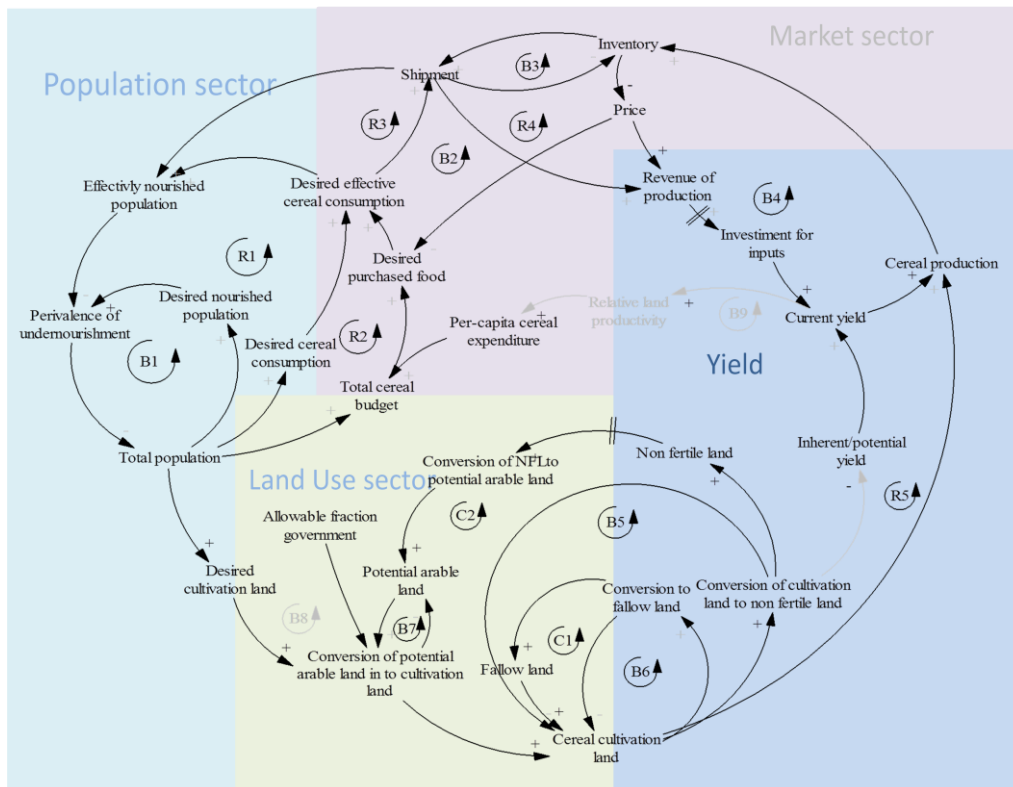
Market sector

Population sector

Inventory

Shipment

B3

Price

R3

R4

B2

Effectivly nourished population

Desired effective cereal consumption

Revenue of production

B4

Investment for inputs

Desired purchased food

R1

Cereal production

Perivalence of undernourishment

Desired nourished population

Relative land productivity

B9

Current yield

Per-capita cereal expenditure

R2

Desired cereal consumption

B1

Yield

Total cereal budget

Total population

Conversion of NFLto potential arable land

Non fertile land

Inherent/potential yield

Land Use secto

C2

R5

Allowable fraction government

B5

Potential arable land

Desired cultivation land

Conversion to fallow land

Conversion of cultivation land to non fertile land

B8

B7

C1

Conversion of potential arable land in to cultivation land

Fallow land

B6

Cereal cultivation land